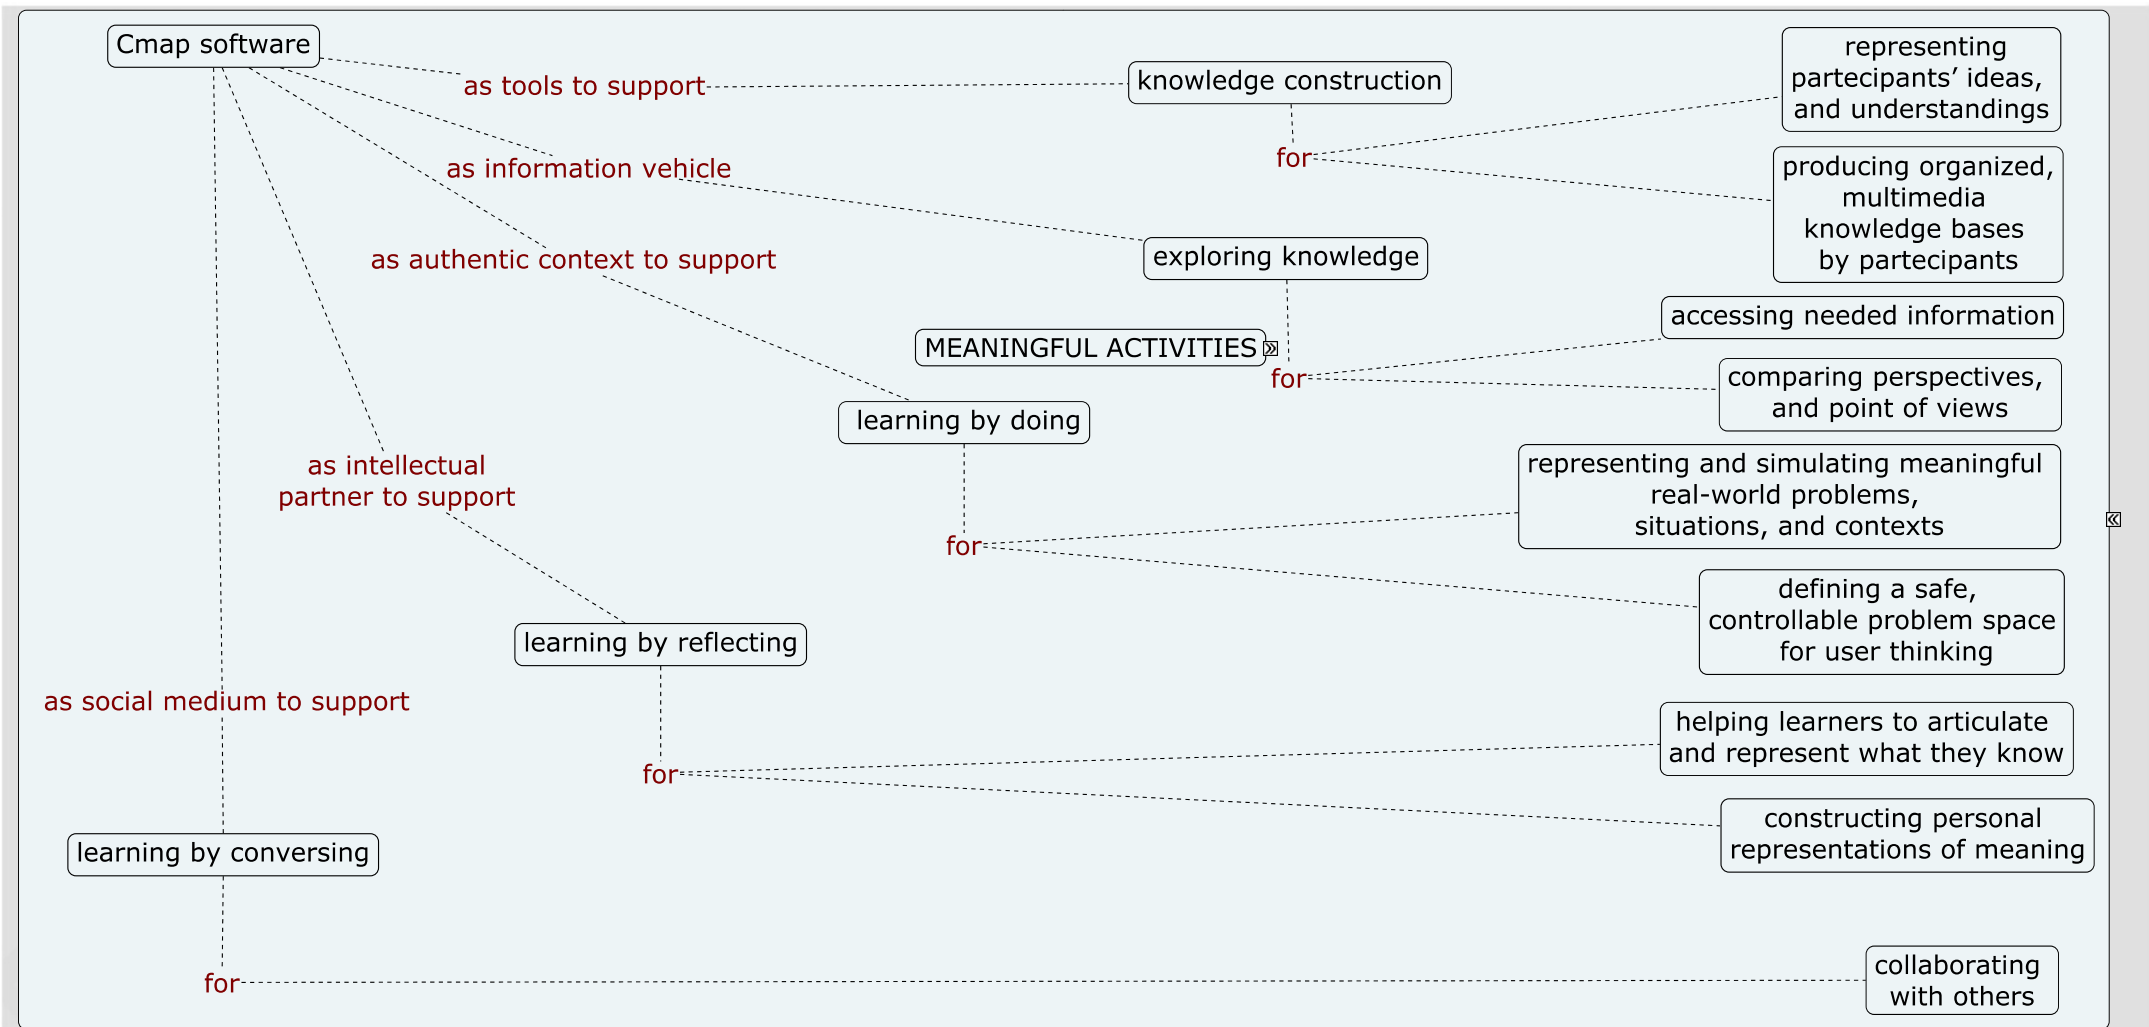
Cmap software

as tools to support

knowledge construction

representing partecipants' ideas, and understandings

for

producing organized, multimedia knowledge bases by partecipants

as information vehicle

exploring knowledge

as authentic context to support

MEANINGFUL ACTIVITIES

accessing needed information

for

comparing perspectives, and point of views

learning by doing

as intellectual partner to support

representing and simulating meaningful real-world problems, situations, and contexts

for

defining a safe, controllable problem space for user thinking

learning by reflecting

as social medium to support

helping learners to articulate and represent what they know

for

constructing personal representations of meaning

learning by conversing

for

collaborating with others